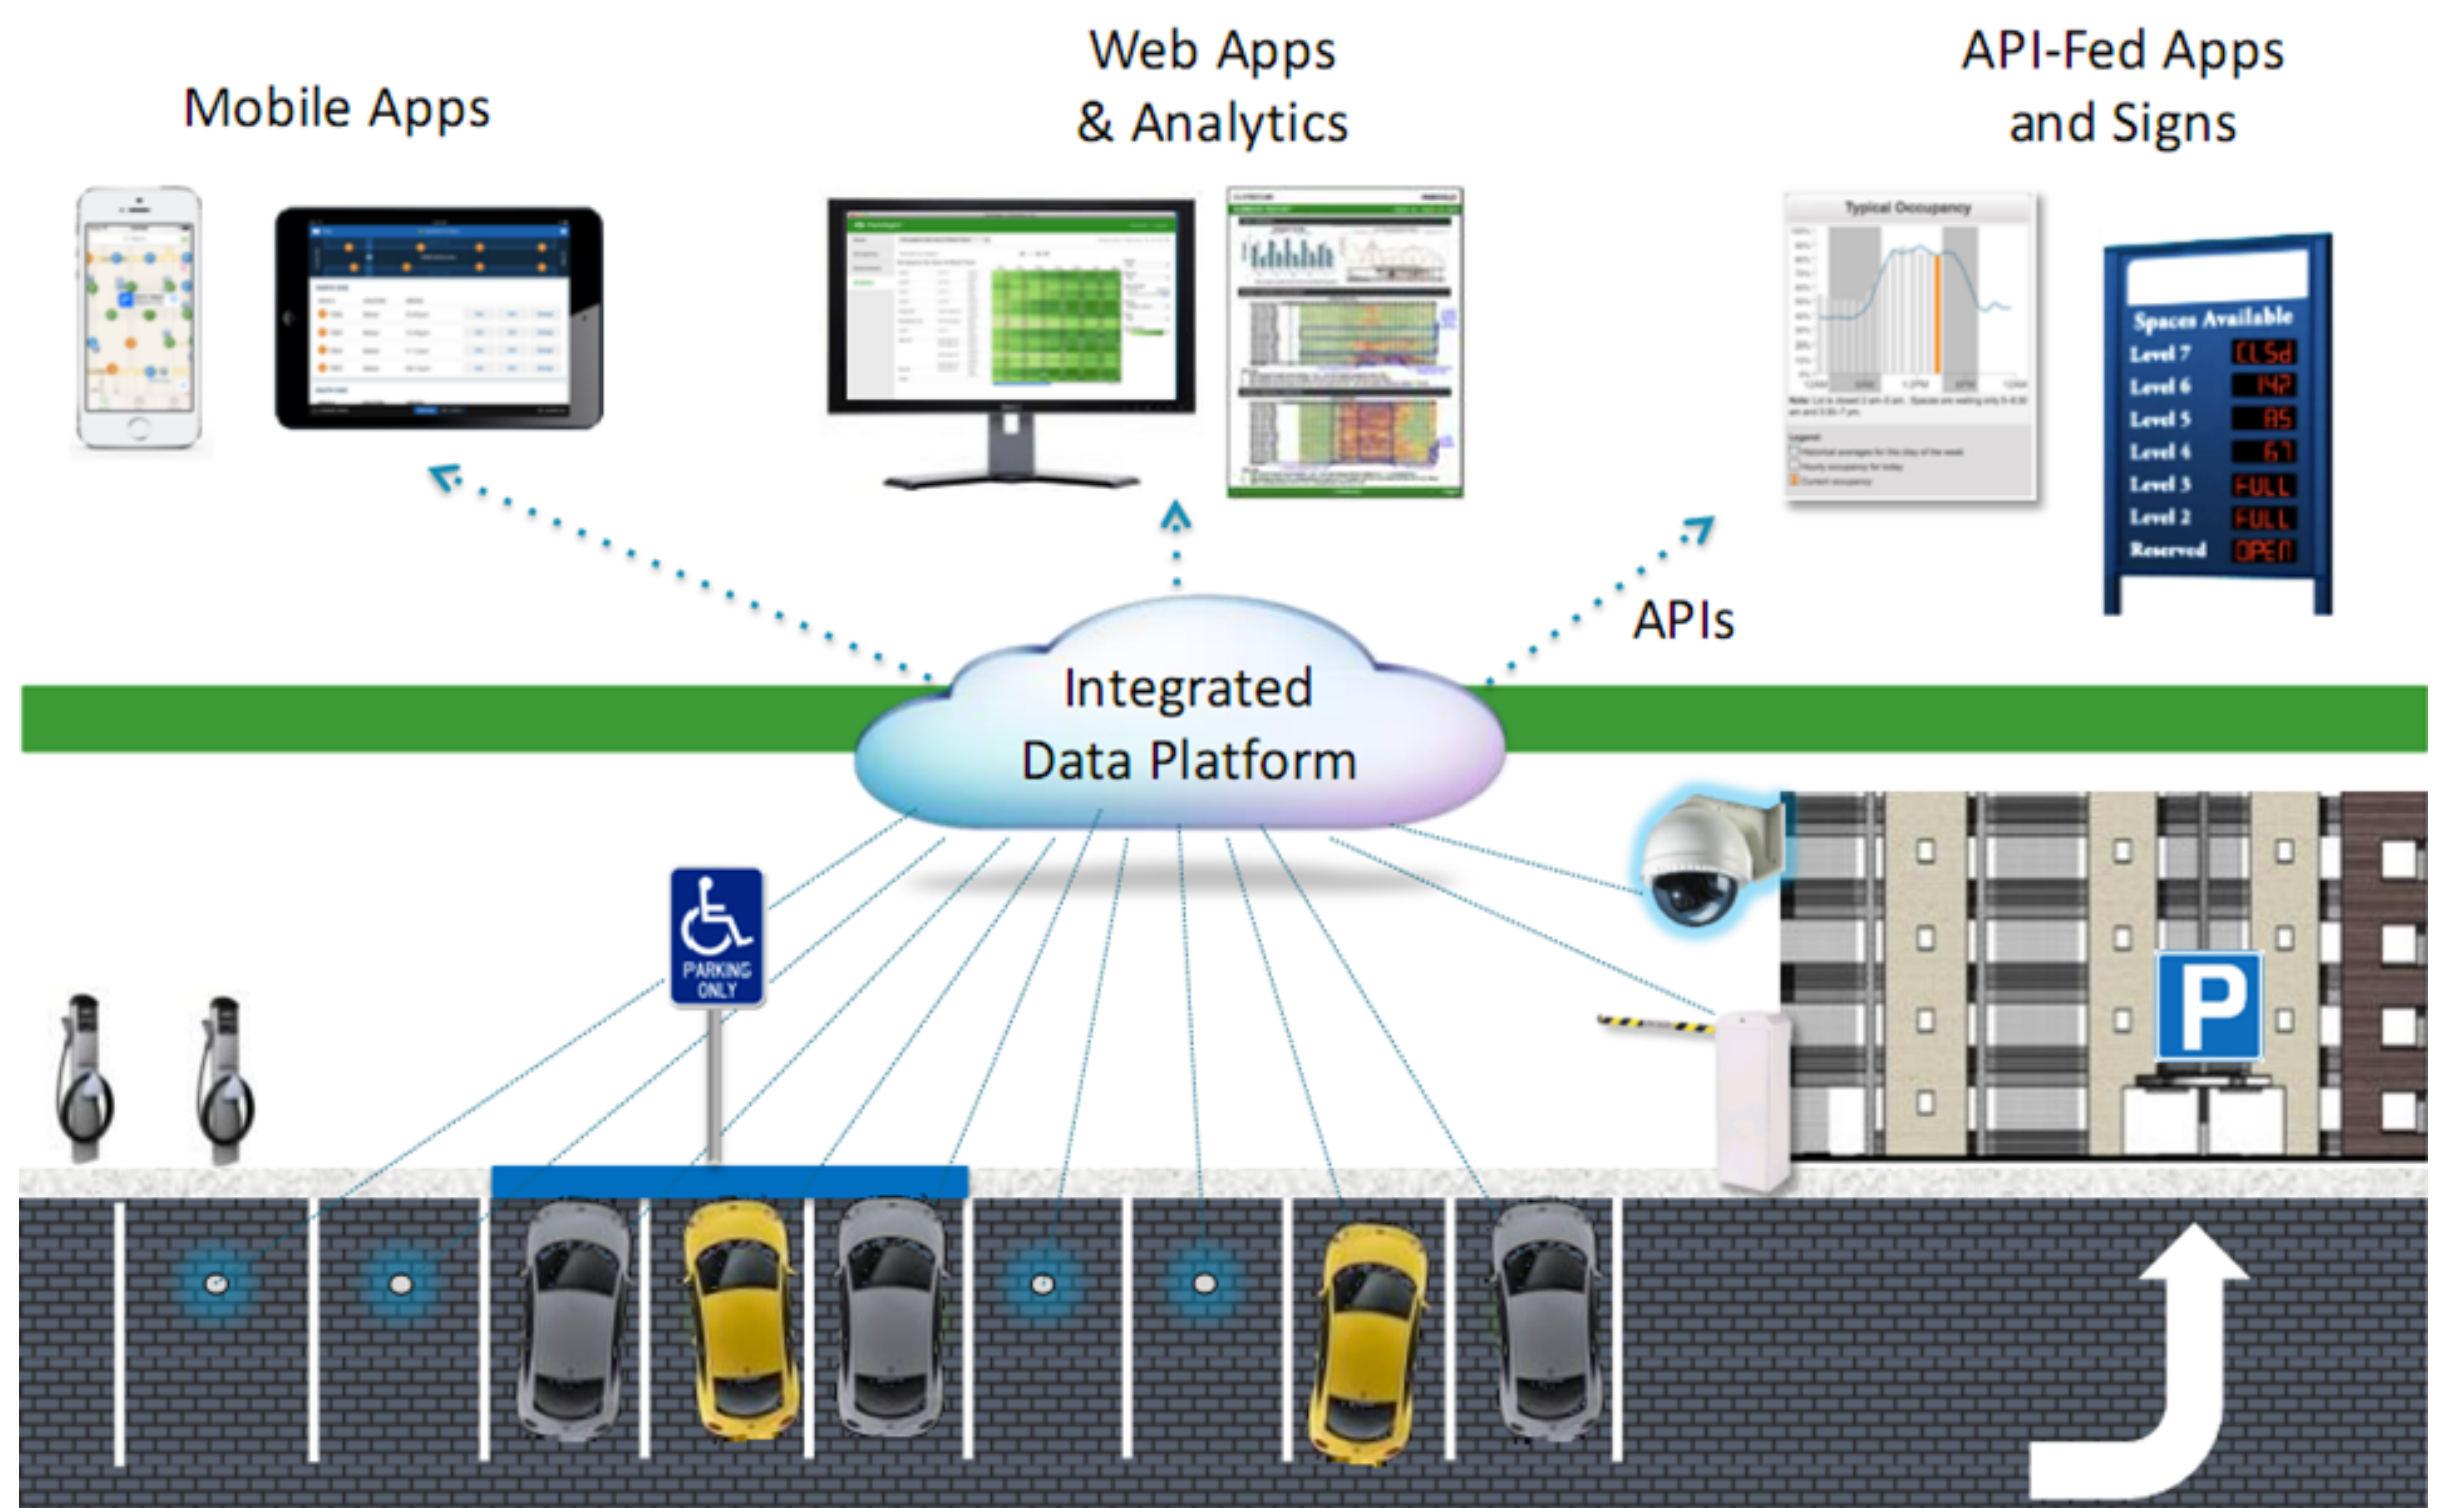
Mobile Apps

Web Apps
& Analytics

API-Fed Apps
and Signs

Typical Occupancy

Spaces Available
Level 7 CLSd
Level 6 142
Level 5 85
Level 4 67
Level 3 FULL
Level 2 FULL
Reserved OPEN

APIs

Integrated
Data Platform

PARKING
ONLY

P